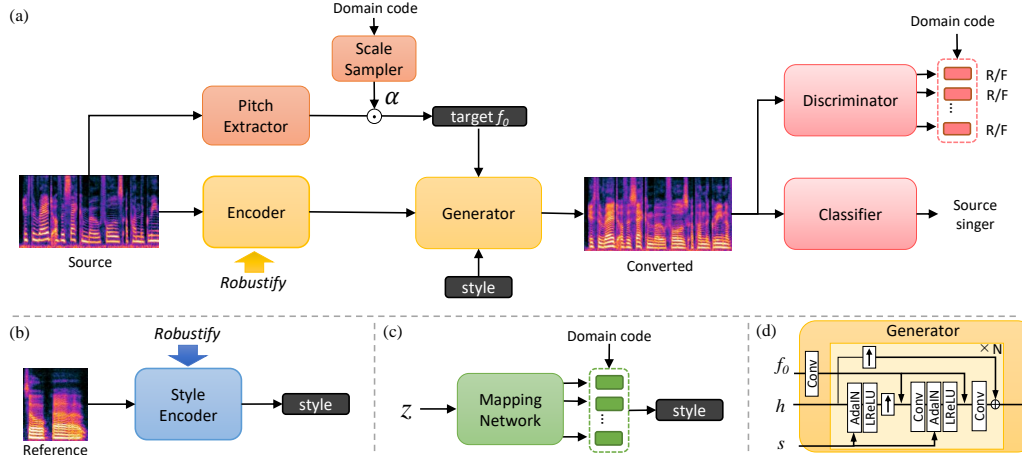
(a)

Domain code

Scale Sampler

$\alpha$

Pitch Extractor

target $f_0$

Source

Encoder

Robustify

Generator

style

Converted

Discriminator

Domain code

R/F

R/F

R/F

Classifier

Source singer

(b)

Robustify

Reference

Style Encoder

style

(c)

Domain code

$z$

Mapping Network

style

(d)

Generator

$\times$ N

$f_0$

$h$

$s$

Conv

AdaIN

LReLU

Conv

AdaIN

LReLU

Conv